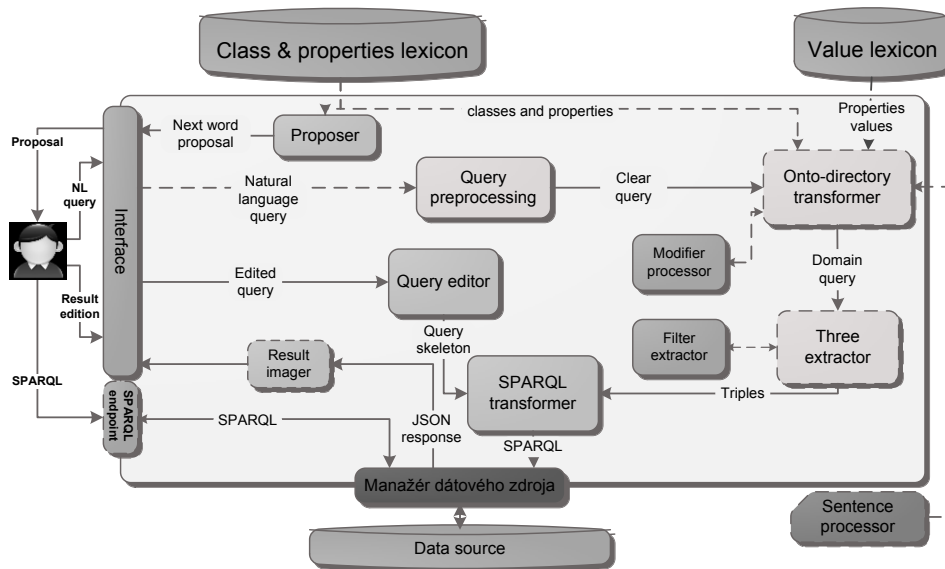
Class & properties lexicon

Value lexicon

Proposal

NL query

Result edition

SPARQL

Interface

SPARQL endpoint

Next word proposal

Proposer

classes and properties

Properties values

Natural language query

Query preprocessing

Clear query

Onto-directory transformer

Modifier processor

Domain query

Edited query

Query editor

Query skeleton

Filter extractor

Three extractor

Result imager

SPARQL transformer

Triples

SPARQL

JSON response

SPARQL

Manažér dátového zdroja

Sentence processor

Data source